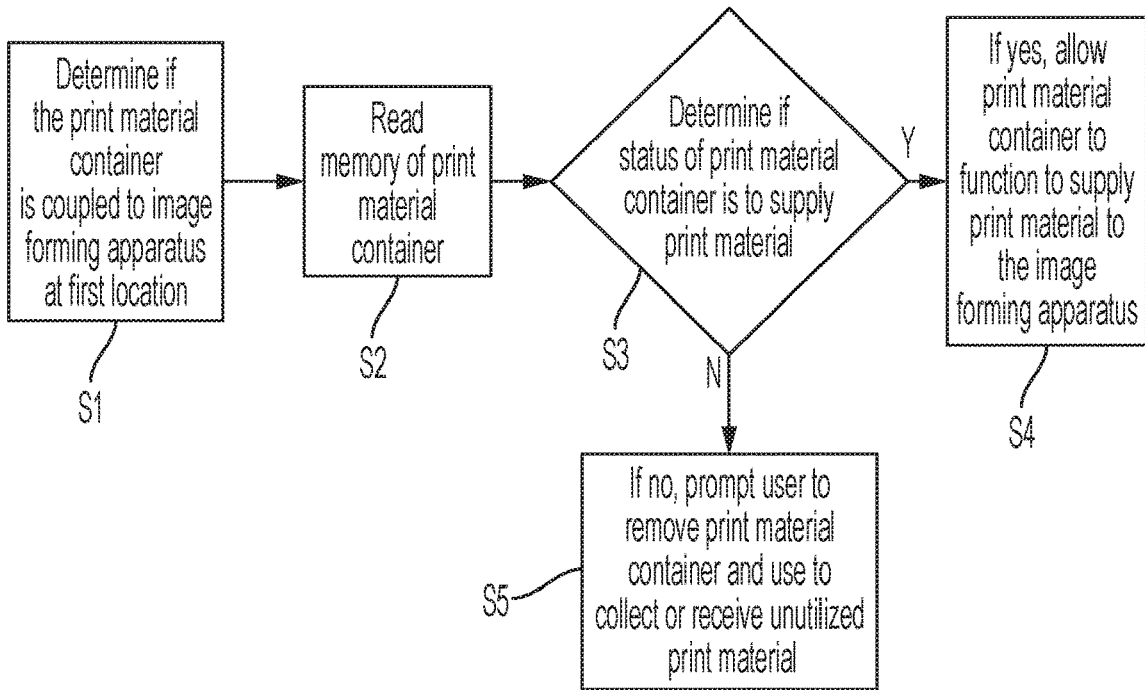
Determine if the print material container is coupled to image forming apparatus at first location

S1

Read memory of print material container

S2

Determine if status of print material container is to supply print material

S3

Y

N

If yes, allow print material container to function to supply print material to the image forming apparatus

S4

If no, prompt user to remove print material container and use to collect or receive unutilized print material

S5